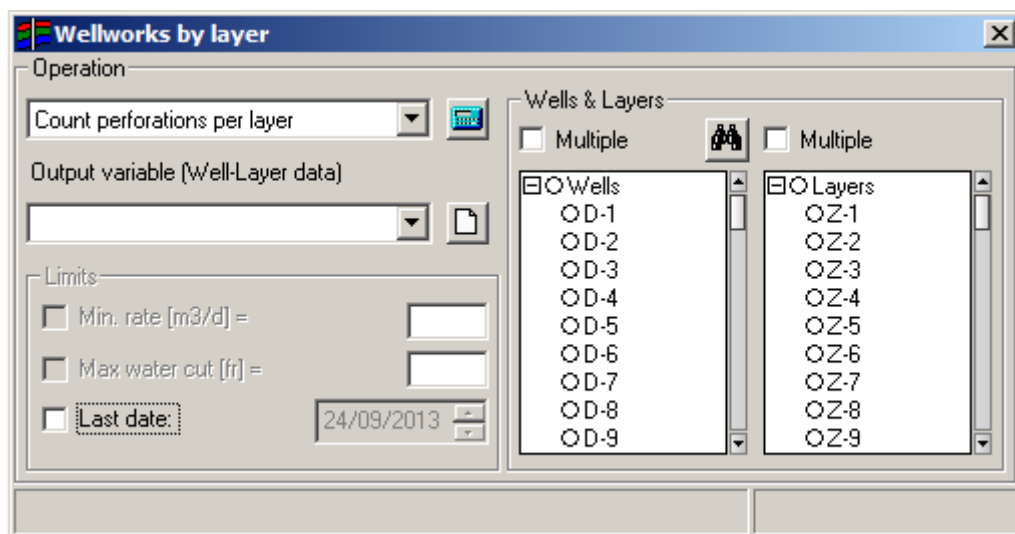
Wellworks by layer

Operation

Count perforations per layer

Output variable (Well-Layer data)

Limits

Min. rate [m3/d] =

Max water cut [fr] =

Last date:

24/09/2013

Wells & Layers

Multiple

Multiple

Wells
D-1
D-2
D-3
D-4
D-5
D-6
D-7
D-8
D-9

Layers
Z-1
Z-2
Z-3
Z-4
Z-5
Z-6
Z-7
Z-8
Z-9